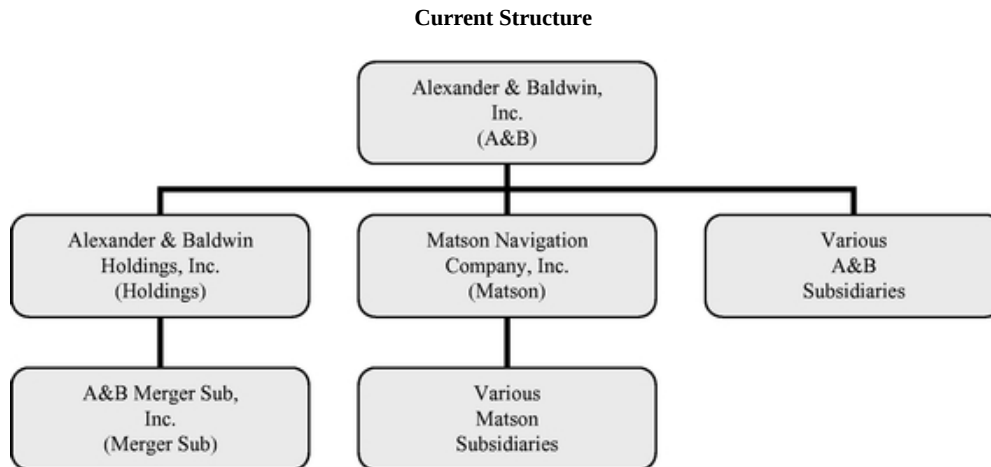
Current Structure

Alexander & Baldwin, Inc. (A&B)

Alexander & Baldwin Holdings, Inc. (Holdings)

Matson Navigation Company, Inc. (Matson)

Various A&B Subsidiaries

A&B Merger Sub, Inc. (Merger Sub)

Various Matson Subsidiaries